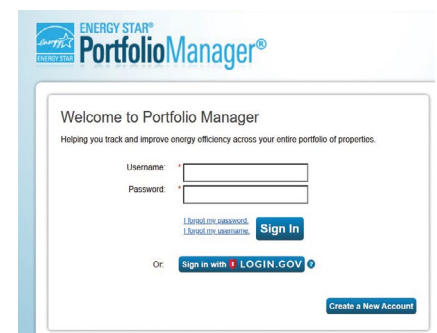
energy ENERGY STAR

ENERGY STAR® PortfolioManager®

Welcome to Portfolio Manager

Helping you track and improve energy efficiency across your entire portfolio of properties.

Username: *

Password: *

I forgot my password.
I forgot my username.

Sign In

Or: Sign in with LOGIN.GOV ?

Create a New Account